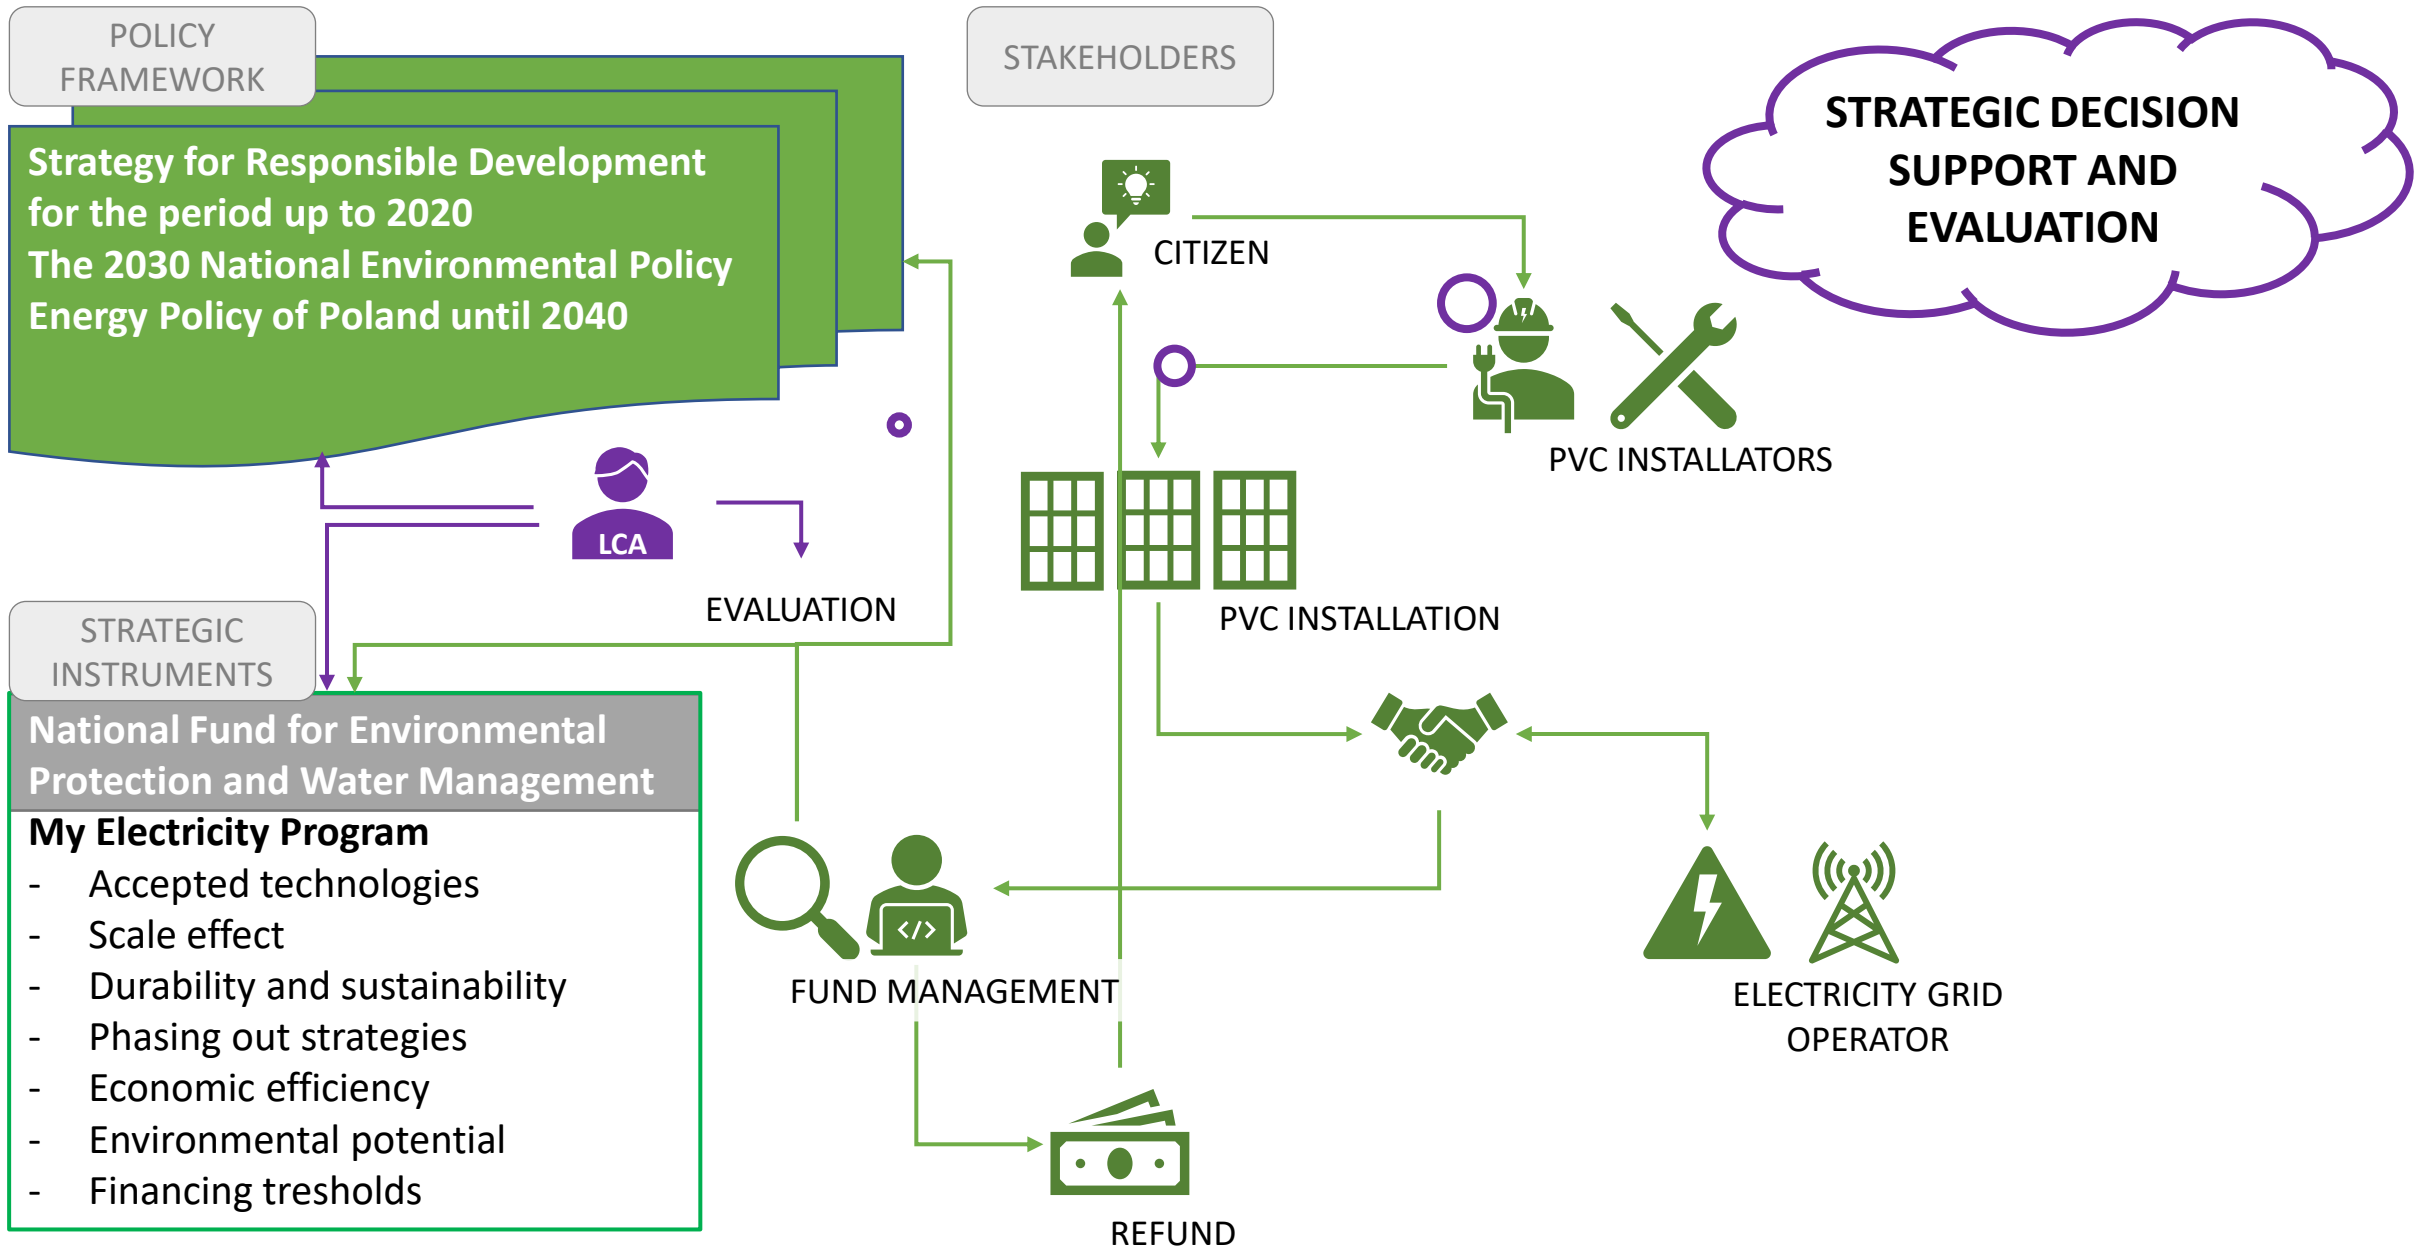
POLICY FRAMEWORK

Strategy for Responsible Development for the period up to 2020
The 2030 National Environmental Policy
Energy Policy of Poland until 2040

STAKEHOLDERS

STRATEGIC DECISION SUPPORT AND EVALUATION

CITIZEN

PVC INSTALLATORS

LCA

EVALUATION

PVC INSTALLATION

STRATEGIC INSTRUMENTS

National Fund for Environmental Protection and Water Management

My Electricity Program
- Accepted technologies
- Scale effect
- Durability and sustainability
- Phasing out strategies
- Economic efficiency
- Environmental potential
- Financing tresholds

FUND MANAGEMENT

ELECTRICITY GRID OPERATOR

REFUND